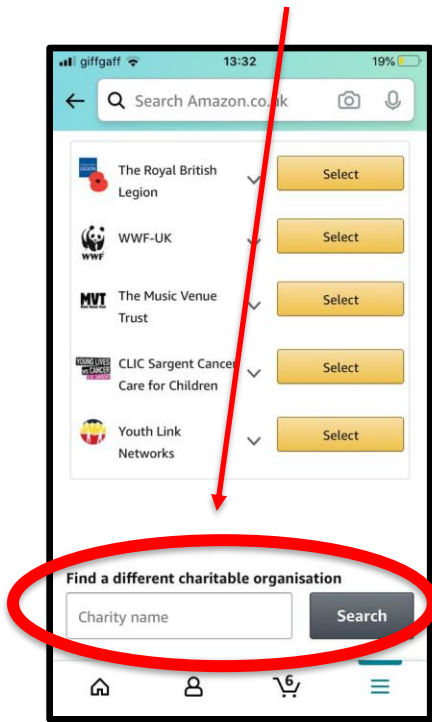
giffgaff 13:32 19%

Search Amazon.co.uk

The Royal British Legion
Select

WWF-UK
Select

MVT
The Music Venue Trust
Select

YOUNG LIVES vs CANCER
CLIC Sargent Cancer Care for Children
Select

Youth Link Networks
Select

Find a different charitable organisation

Charity name

Search

6